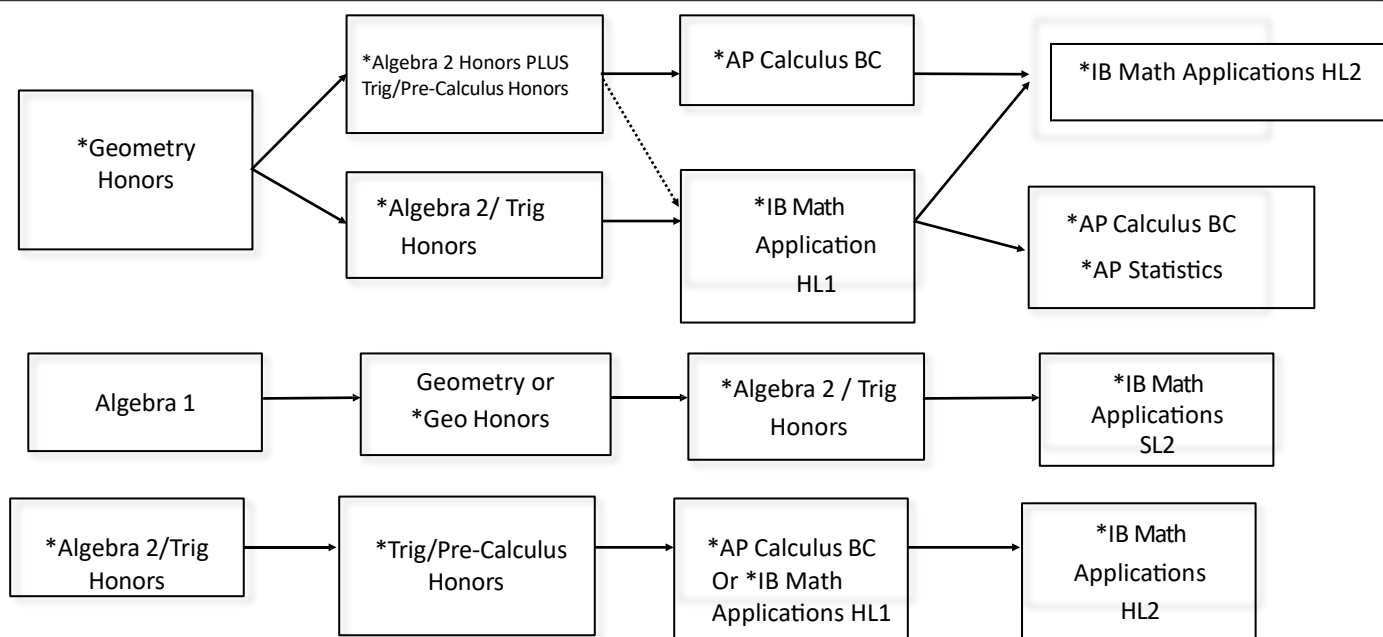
*Geometry Honors

*Algebra 2 Honors PLUS Trig/Pre-Calculus Honors

*Algebra 2/ Trig Honors

*AP Calculus BC

*IB Math Application HL1

*IB Math Applications HL2

*AP Calculus BC
*AP Statistics

Algebra 1

Geometry or *Geo Honors

*Algebra 2 / Trig Honors

*IB Math Applications SL2

*Algebra 2/Trig Honors

*Trig/Pre-Calculus Honors

*AP Calculus BC Or *IB Math Applications HL1

*IB Math Applications HL2